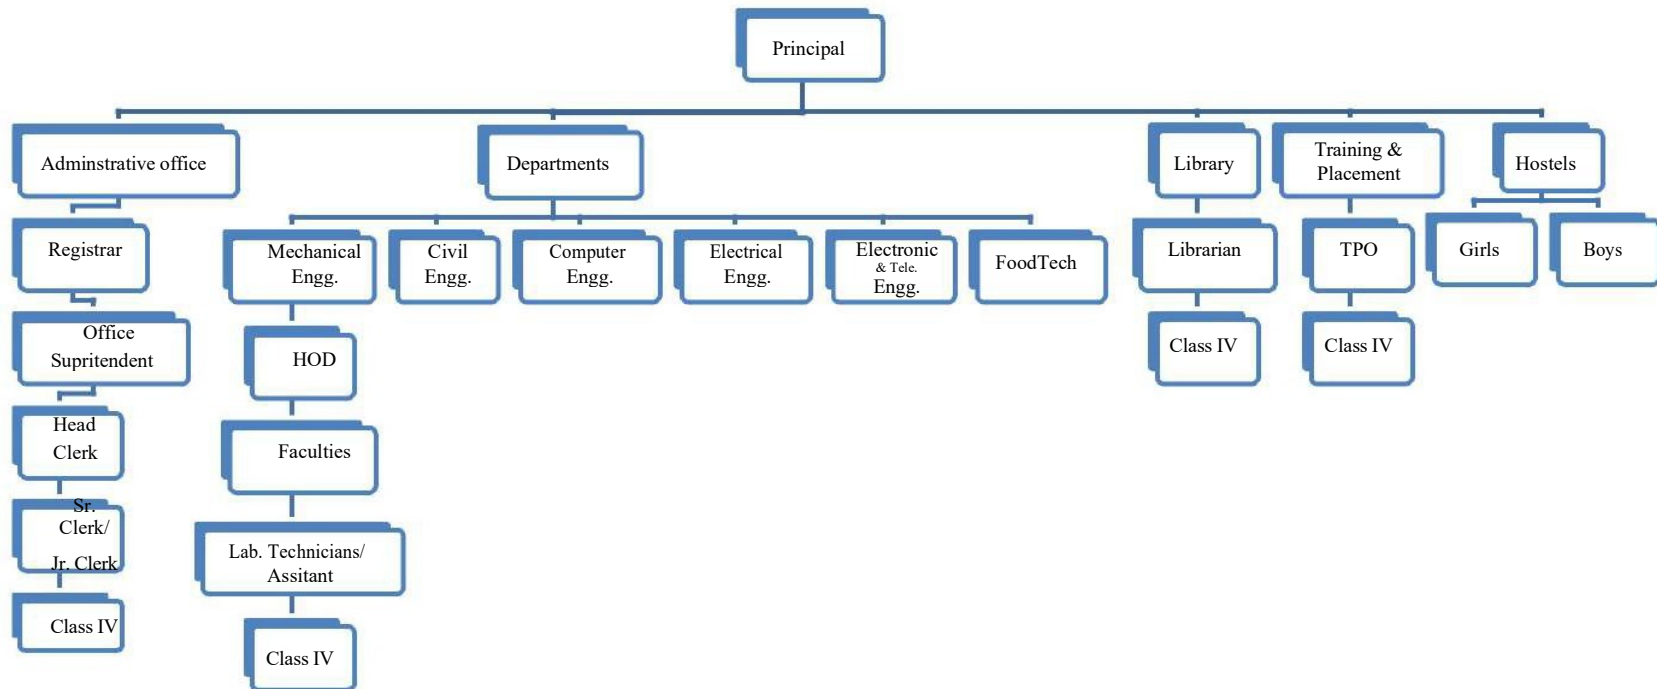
Principal

Adminstrative office

Registrar

Office Supritendent

Head Clerk

Sr. Clerk/ Jr. Clerk

Class IV

Departments

Mechanical Engg.

HOD

Faculties

Lab. Technicians/ Assitant

Class IV

Civil Engg.

Computer Engg.

Electrical Engg.

Electronic & Tele. Engg.

FoodTech

Library

Librarian

Class IV

Training & Placement

TPO

Class IV

Hostels

Girls

Boys